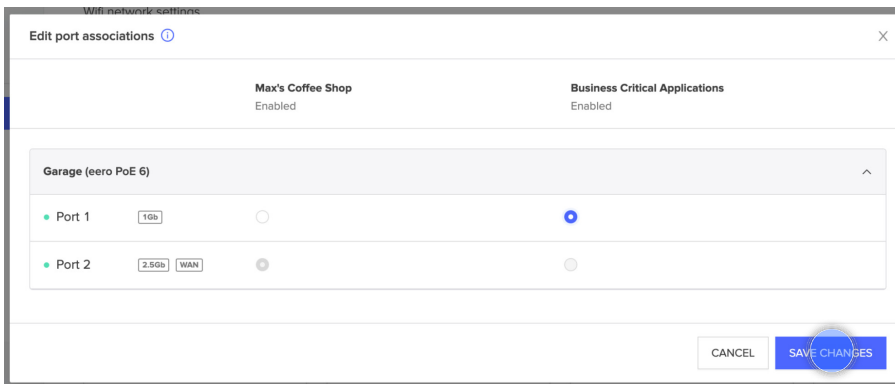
Wifi network settings

Edit port associations ⓘ

X

| | Max's Coffee Shop Enabled | Business Critical Applications Enabled |
|---|---|---|

Garage (eero PoE 6)

| | | |
|---|---|---|
| Port 1 1Gb | ○ | ◉ |
| Port 2 2.5Gb WAN | ◉ | ○ |

CANCEL

SAVE CHANGES